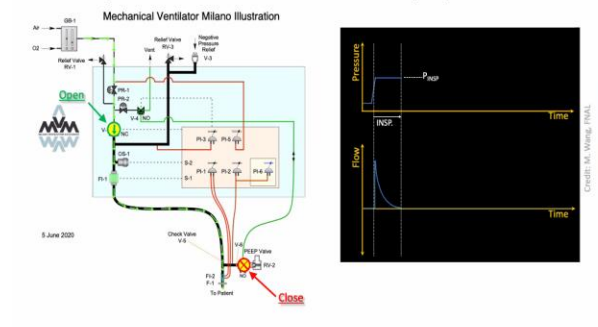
Mechanical Ventilator Milano Illustration

Air

O2

GB-1

Relief Valve RV-1

Vent

Relief Valve RV-3

Negative Pressure Relief V-3

PR-1

PR-2

V-4

NO

Open

V-1

NC

OS-1

FI-1

PI-3

PI-5

PI-1

PI-2

PI-6

S-2

S-1

5 June 2020

Check Valve V-5

V-6

PEEP Valve RV-2

NO

FI-2

F-1

To Patient

Close

Pressure

$P_{INSP}$

INSP.

Time

Flow

Time

Credit: M. Wang, FNAL